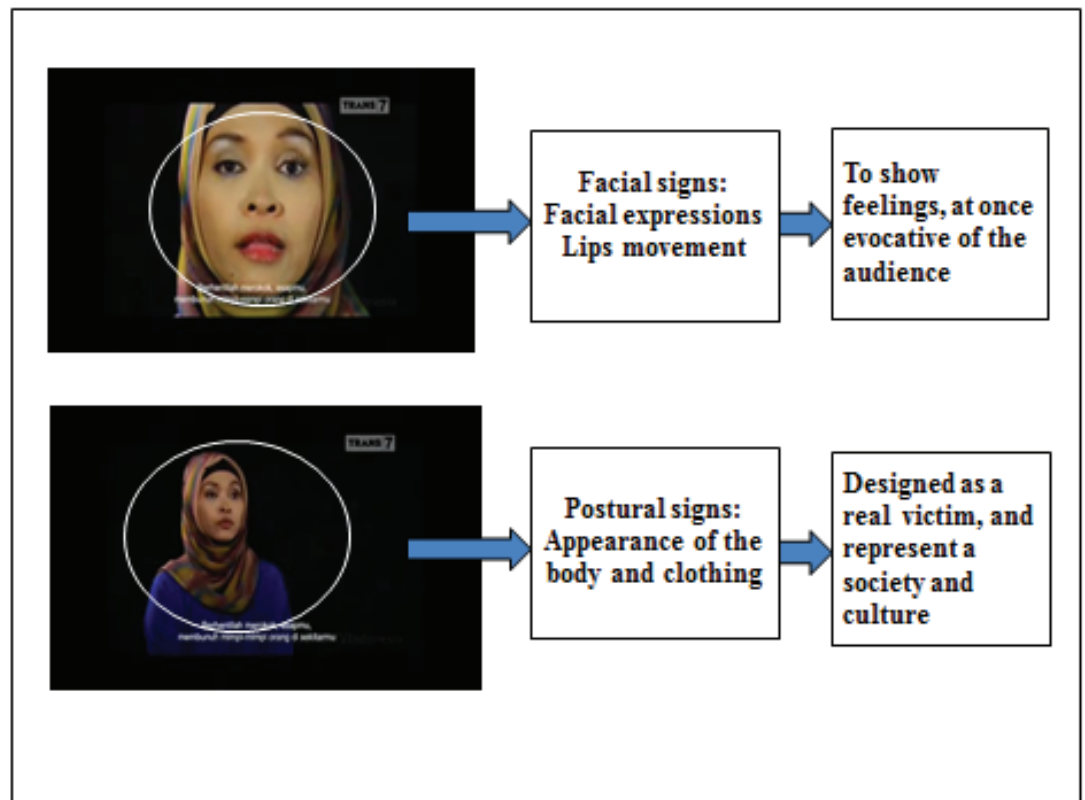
TRANS 7

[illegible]

Facial signs: Facial expressions Lips movement

To show feelings, at once evocative of the audience

TRANS 7

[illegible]

Postural signs: Appearance of the body and clothing

Designed as a real victim, and represent a society and culture